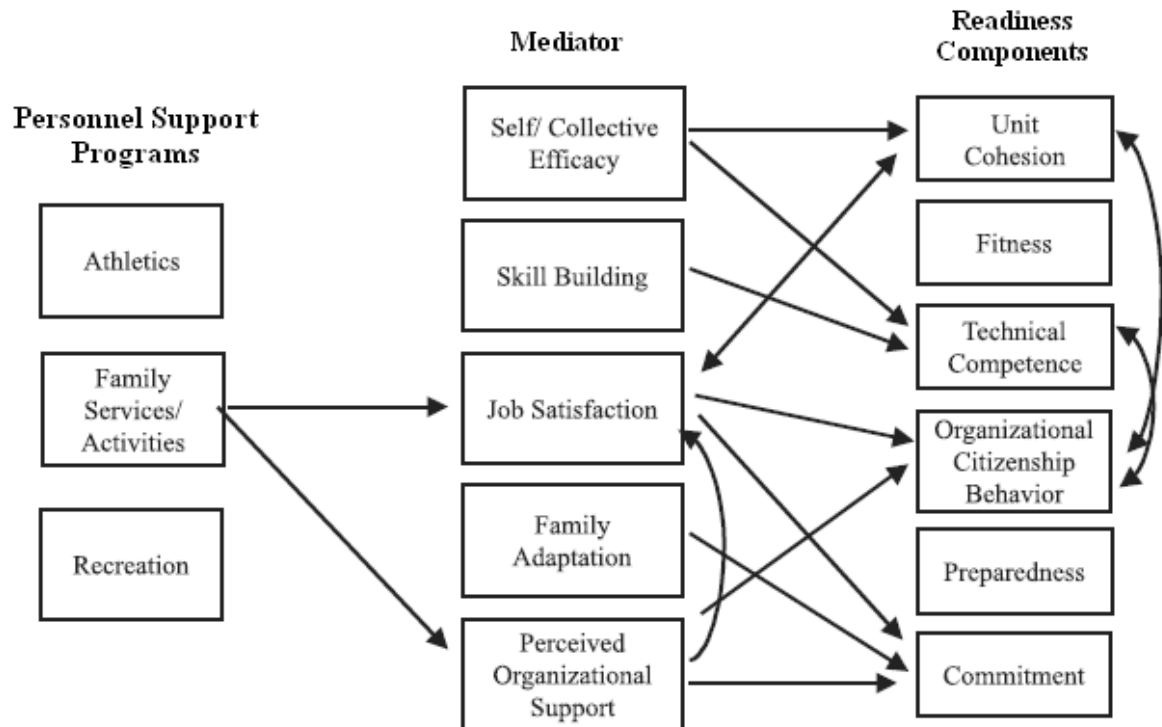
Personnel Support Programs

Athletics

Family Services/ Activities

Recreation

Mediator

Self/ Collective Efficacy

Skill Building

Job Satisfaction

Family Adaptation

Perceived Organizational Support

Readiness Components

Unit Cohesion

Fitness

Technical Competence

Organizational Citizenship Behavior

Preparedness

Commitment